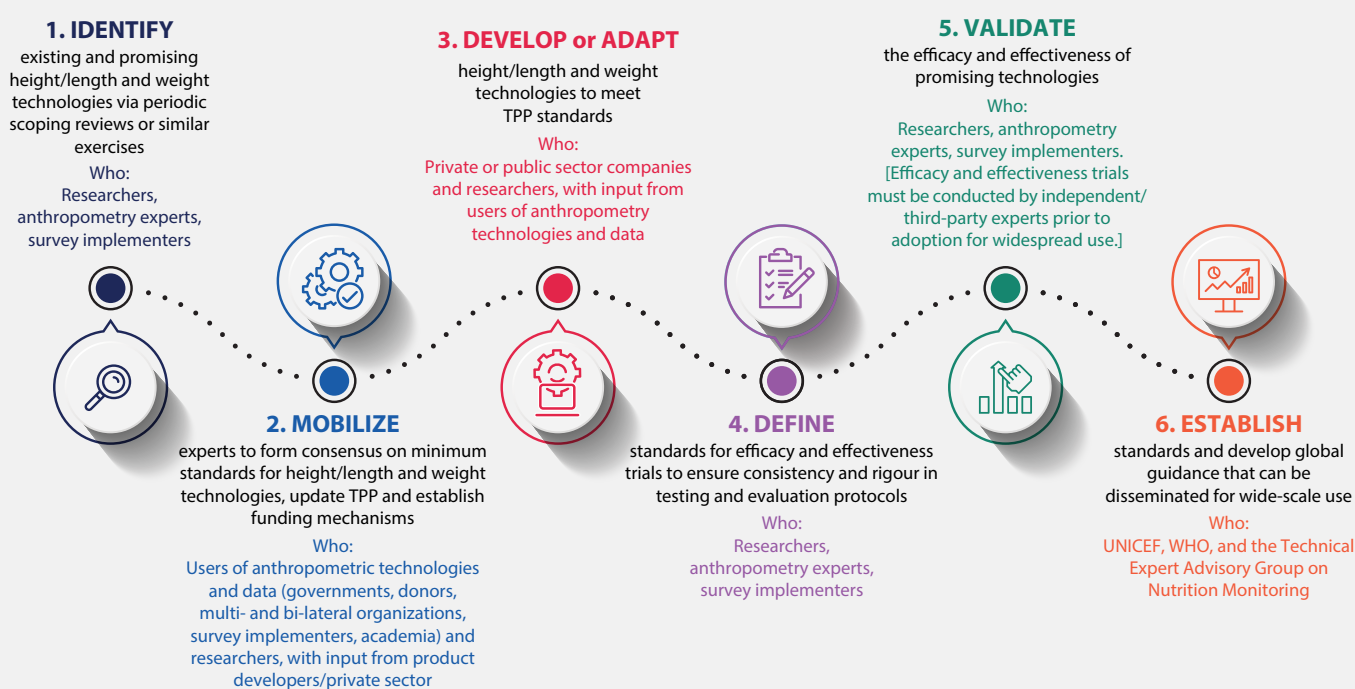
1. IDENTIFY
existing and promising height/length and weight technologies via periodic scoping reviews or similar exercises
Who:
Researchers, anthropometry experts, survey implementers

3. DEVELOP or ADAPT
height/length and weight technologies to meet TPP standards
Who:
Private or public sector companies and researchers, with input from users of anthropometry technologies and data

5. VALIDATE
the efficacy and effectiveness of promising technologies
Who:
Researchers, anthropometry experts, survey implementers. [Efficacy and effectiveness trials must be conducted by independent/ third-party experts prior to adoption for widespread use.]

2. MOBILIZE
experts to form consensus on minimum standards for height/length and weight technologies, update TPP and establish funding mechanisms
Who:
Users of anthropometric technologies and data (governments, donors, multi- and bi-lateral organizations, survey implementers, academia) and researchers, with input from product developers/private sector

4. DEFINE
standards for efficacy and effectiveness trials to ensure consistency and rigour in testing and evaluation protocols
Who:
Researchers, anthropometry experts, survey implementers

6. ESTABLISH
standards and develop global guidance that can be disseminated for wide-scale use
Who:
UNICEF, WHO, and the Technical Expert Advisory Group on Nutrition Monitoring